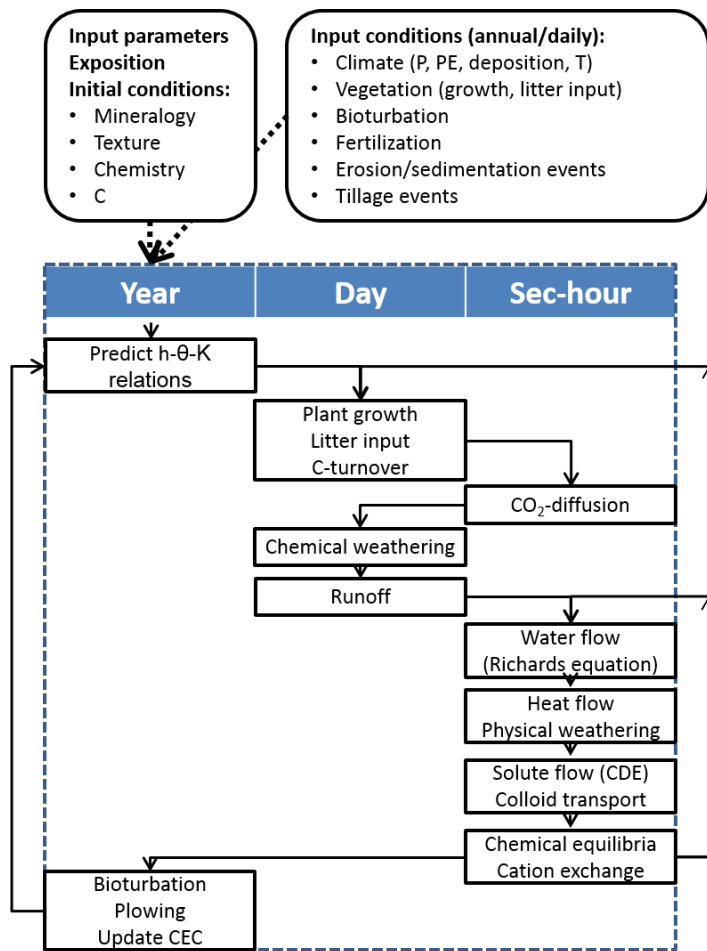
Input parameters
Exposition
Initial conditions:
• Mineralogy
• Texture
• Chemistry
• C

Input conditions (annual/daily):
• Climate (P, PE, deposition, T)
• Vegetation (growth, litter input)
• Bioturbation
• Fertilization
• Erosion/sedimentation events
• Tillage events

| Year | Day | Sec-hour |
|---|---|---|

Predict h-θ-K relations

Plant growth
Litter input
C-turnover

$CO_2$-diffusion

Chemical weathering

Runoff

Water flow
(Richards equation)

Heat flow
Physical weathering

Solute flow (CDE)
Colloid transport

Chemical equilibria
Cation exchange

Bioturbation
Plowing
Update CEC